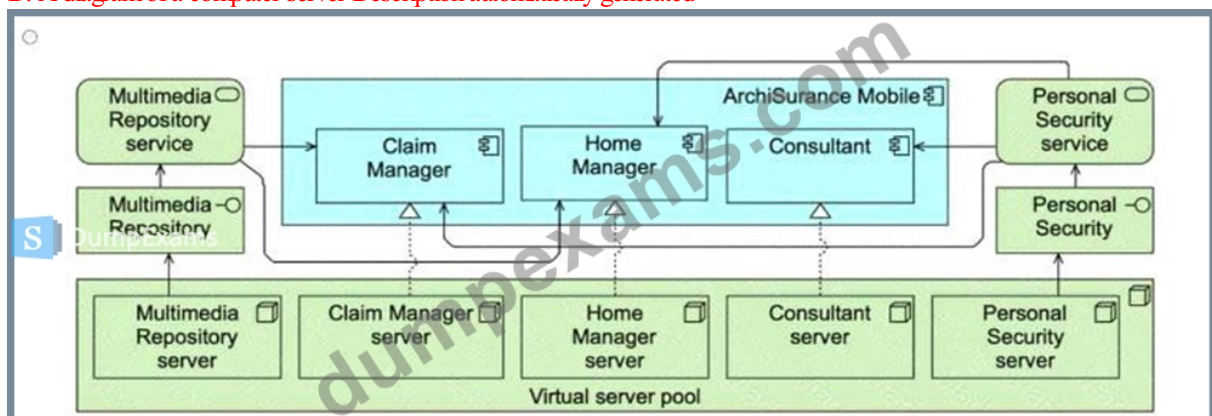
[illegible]

Multimedia Repository service

ArchiSurance Mobile

Claim Manager

Home Manager

Consultant

Personal Security service

Multimedia Repository

Personal Security

S DumpExams

dumpexams.com

Multimedia Repository server

Claim Manager server

Home Manager server

Consultant server

Personal Security server

Virtual server pool